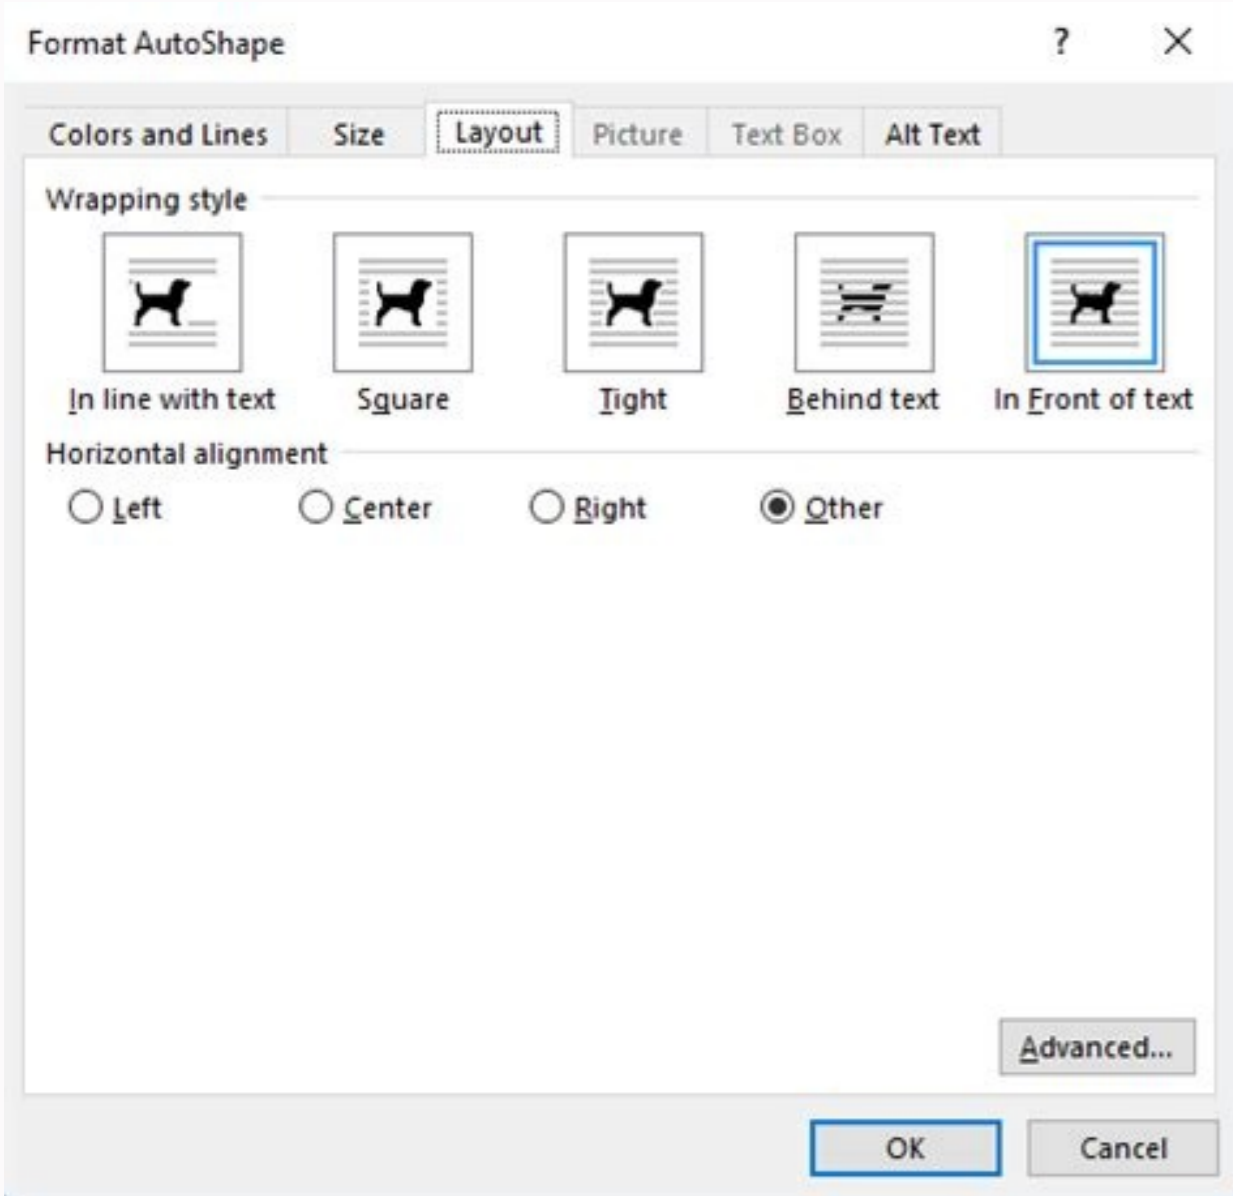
Format AutoShape ? ×

Colors and Lines | Size | Layout | Picture | Text Box | Alt Text

Wrapping style

In line with text
Square
Tight
Behind text
In Front of text

Horizontal alignment

Left
Center
Right
Other

Advanced...

OK
Cancel